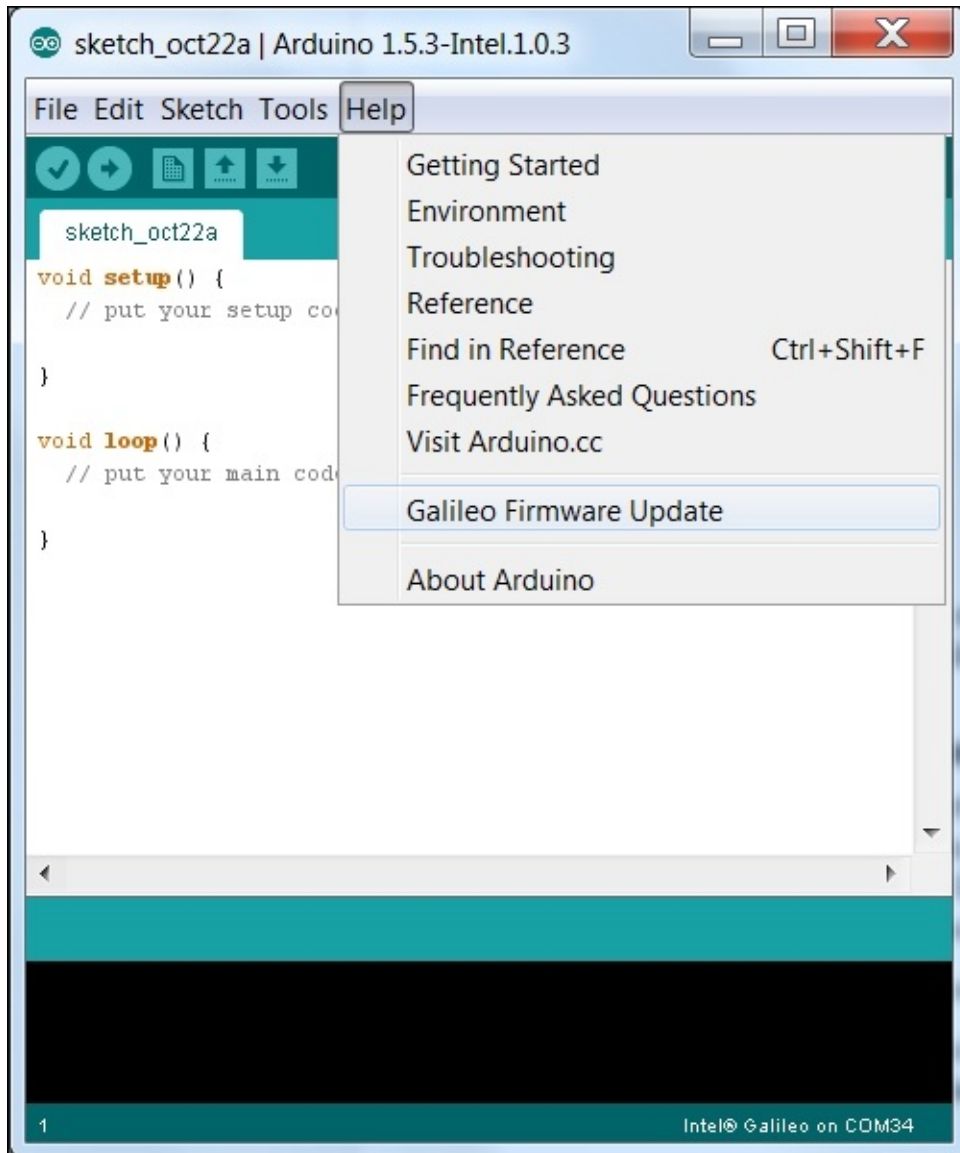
sketch_oct22a | Arduino 1.5.3-Intel.1.0.3

File Edit Sketch Tools Help

sketch_oct22a

void setup() {
  // put your setup co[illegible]

}

void loop() {
  // put your main cod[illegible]

}

Getting Started
Environment
Troubleshooting
Reference
Find in Reference Ctrl+Shift+F
Frequently Asked Questions
Visit Arduino.cc
Galileo Firmware Update
About Arduino

1

Intel® Galileo on COM34